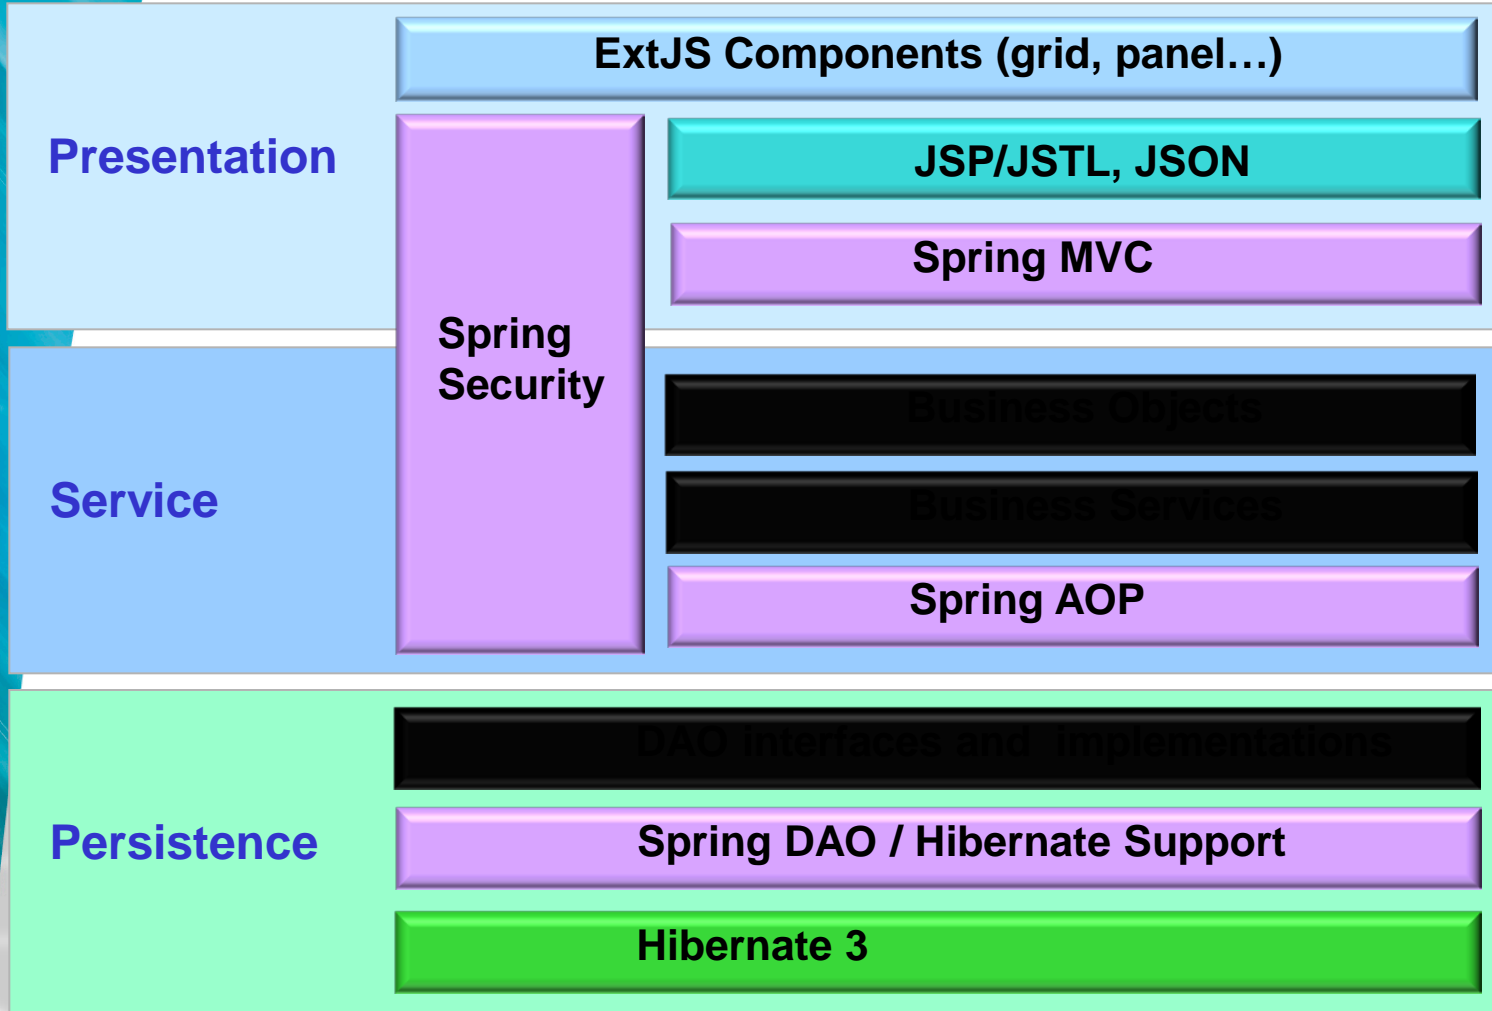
Presentation

ExtJS Components (grid, panel…)

Spring Security

JSP/JSTL, JSON

Spring MVC

Service

Business Objects

Business Services

Spring AOP

Persistence

DAO interfaces and implementations

Spring DAO / Hibernate Support

Hibernate 3